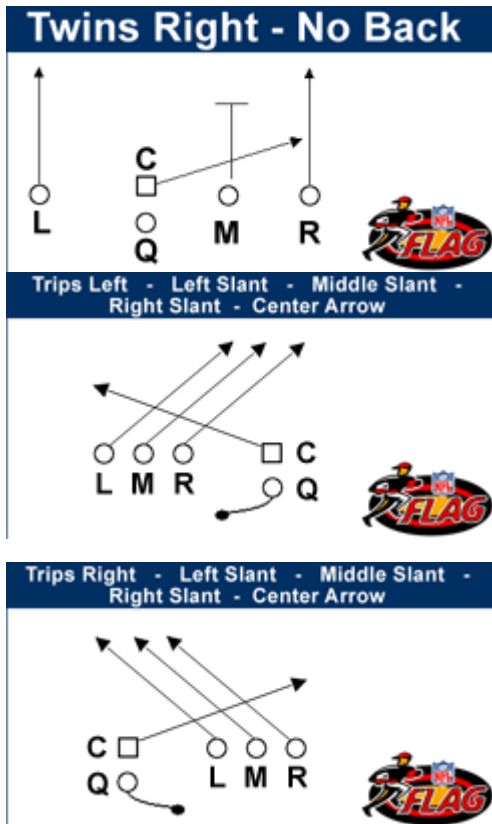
Twins Right - No Back

C

L Q M R

NFL FLAG

Trips Left - Left Slant - Middle Slant - Right Slant - Center Arrow

C

L M R Q

NFL FLAG

Trips Right - Left Slant - Middle Slant - Right Slant - Center Arrow

C

Q L M R

NFL FLAG